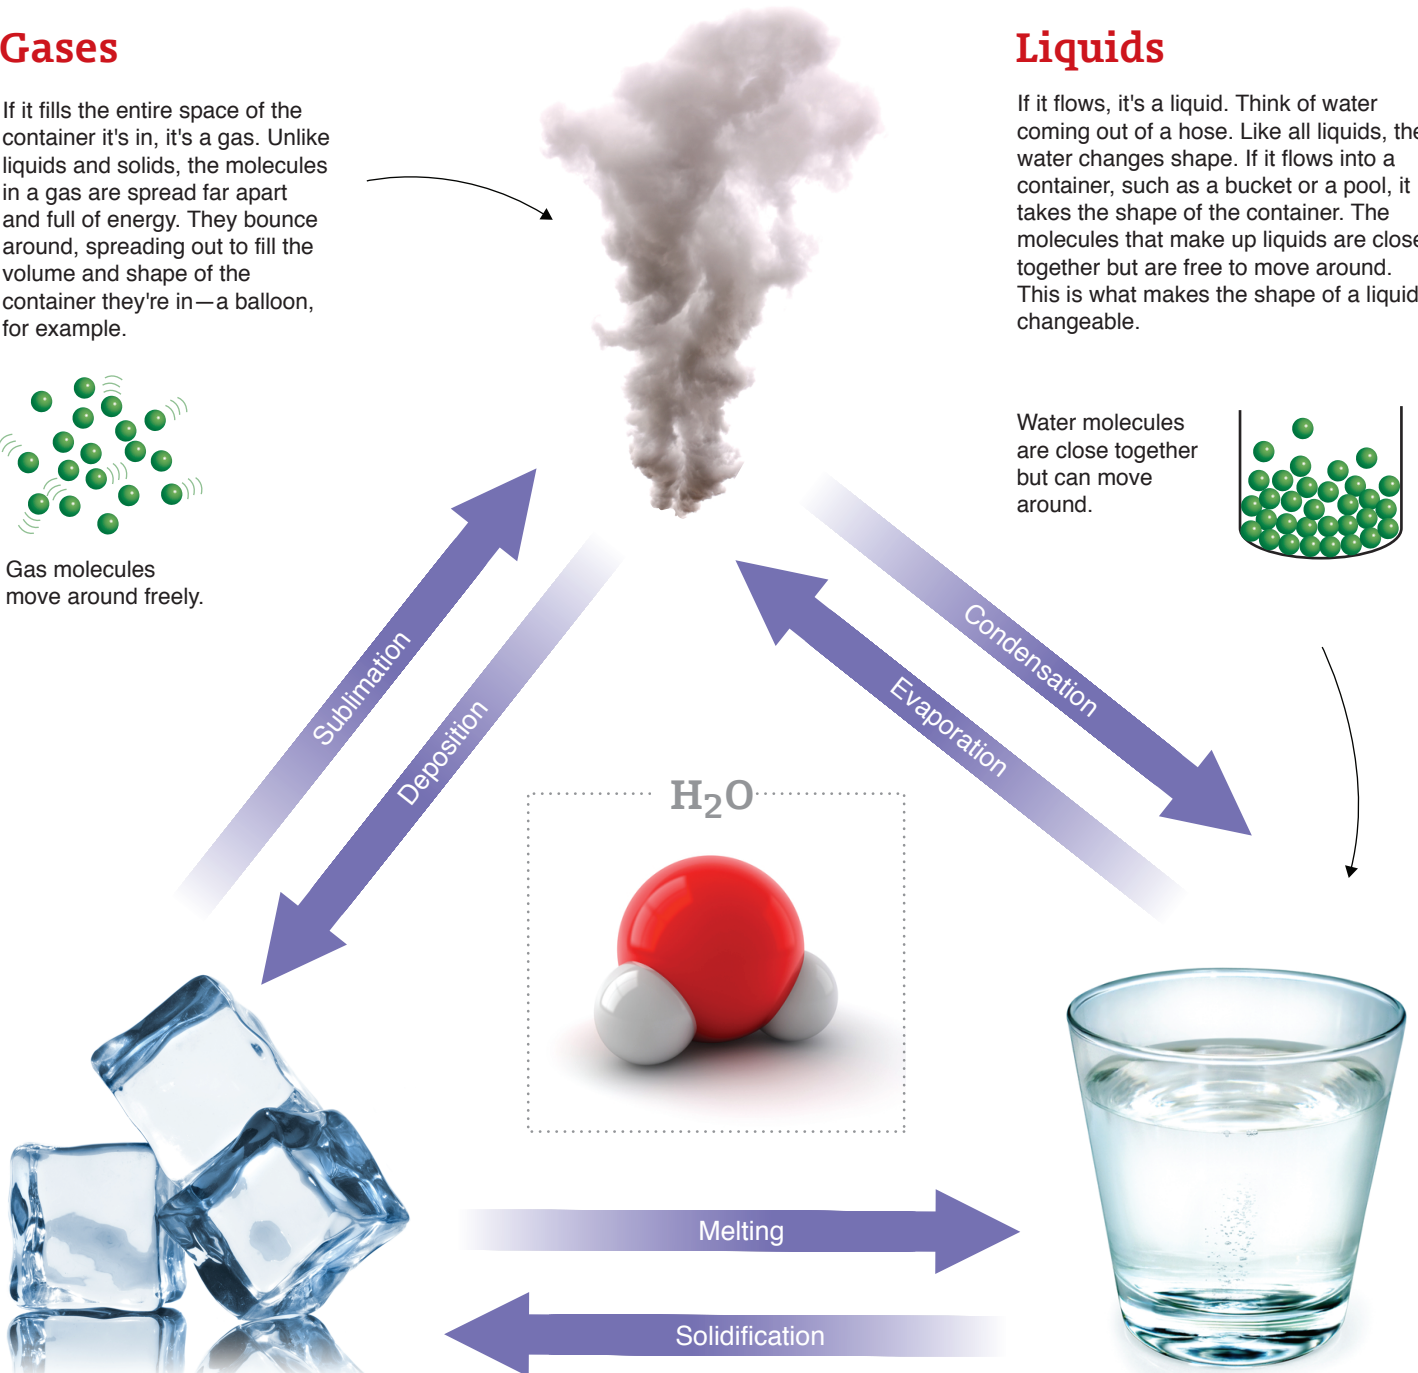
Gases

If it fills the entire space of the container it's in, it's a gas. Unlike liquids and solids, the molecules in a gas are spread far apart and full of energy. They bounce around, spreading out to fill the volume and shape of the container they're in—a balloon, for example.

Gas molecules move around freely.

Liquids

If it flows, it's a liquid. Think of water coming out of a hose. Like all liquids, the water changes shape. If it flows into a container, such as a bucket or a pool, it takes the shape of the container. The molecules that make up liquids are close together but are free to move around. This is what makes the shape of a liquid changeable.

Water molecules are close together but can move around.

Sublimation

Deposition

Condensation

Evaporation

$H_2O$

Melting

Solidification